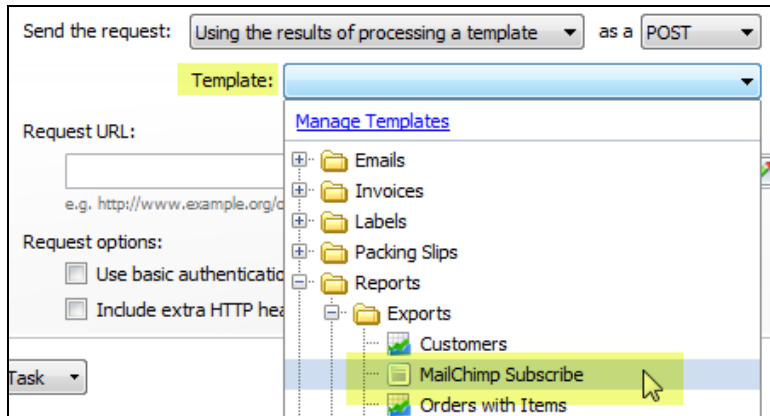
Send the request: Using the results of processing a template as a POST

Template:

Manage Templates

Emails
Invoices
Labels
Packing Slips
Reports
Exports
Customers
MailChimp Subscribe
Orders with Items

Request URL:

e.g. http://www.example.org/c

Request options:

Use basic authenticatio

Include extra HTTP hea

Task